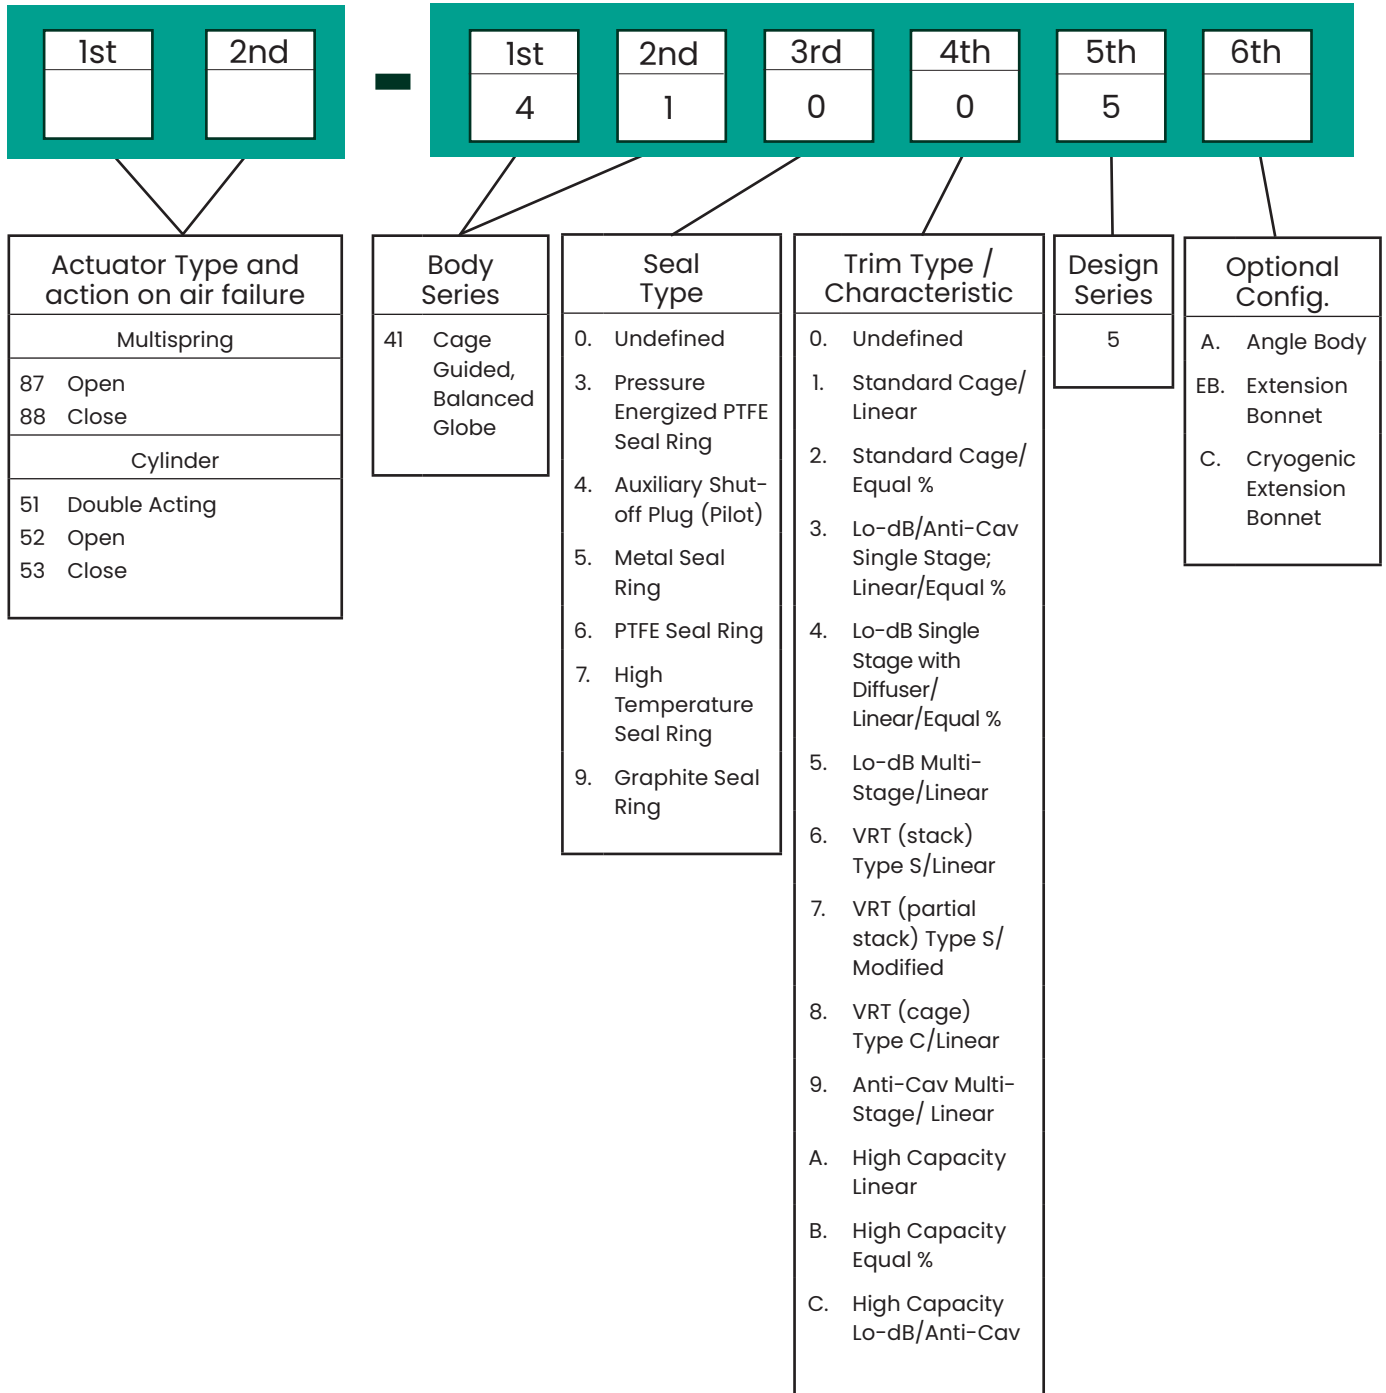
1st 2nd

-

1st 4
2nd 1
3rd 0
4th 0
5th 5
6th

Actuator Type and action on air failure

Multispring

87 Open
88 Close

Cylinder

51 Double Acting
52 Open
53 Close

Body Series

41 Cage Guided, Balanced Globe

Seal Type

0. Undefined
3. Pressure Energized PTFE Seal Ring
4. Auxiliary Shut-off Plug (Pilot)
5. Metal Seal Ring
6. PTFE Seal Ring
7. High Temperature Seal Ring
9. Graphite Seal Ring

Trim Type / Characteristic

0. Undefined
1. Standard Cage/ Linear
2. Standard Cage/ Equal %
3. Lo-dB/Anti-Cav Single Stage; Linear/Equal %
4. Lo-dB Single Stage with Diffuser/ Linear/Equal %
5. Lo-dB Multi-Stage/Linear
6. VRT (stack) Type S/Linear
7. VRT (partial stack) Type S/ Modified
8. VRT (cage) Type C/Linear
9. Anti-Cav Multi-Stage/ Linear
A. High Capacity Linear
B. High Capacity Equal %
C. High Capacity Lo-dB/Anti-Cav

Design Series

5

Optional Config.

A. Angle Body
EB. Extension Bonnet
C. Cryogenic Extension Bonnet